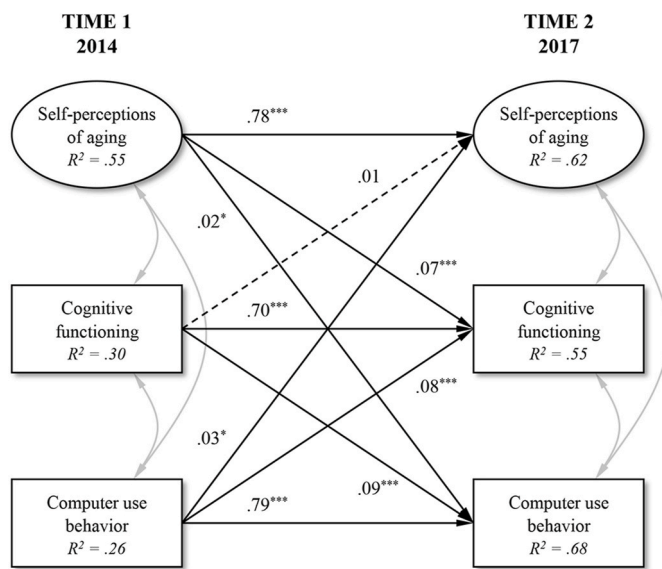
TIME 1
2014

TIME 2
2017

Self-perceptions of aging
$R^2 = .55$

Cognitive functioning
$R^2 = .30$

Computer use behavior
$R^2 = .26$

Self-perceptions of aging
$R^2 = .62$

Cognitive functioning
$R^2 = .55$

Computer use behavior
$R^2 = .68$

$.78^{***}$

$.01$

$.02^{*}$

$.07^{***}$

$.70^{***}$

$.08^{***}$

$.03^{*}$

$.09^{***}$

$.79^{***}$